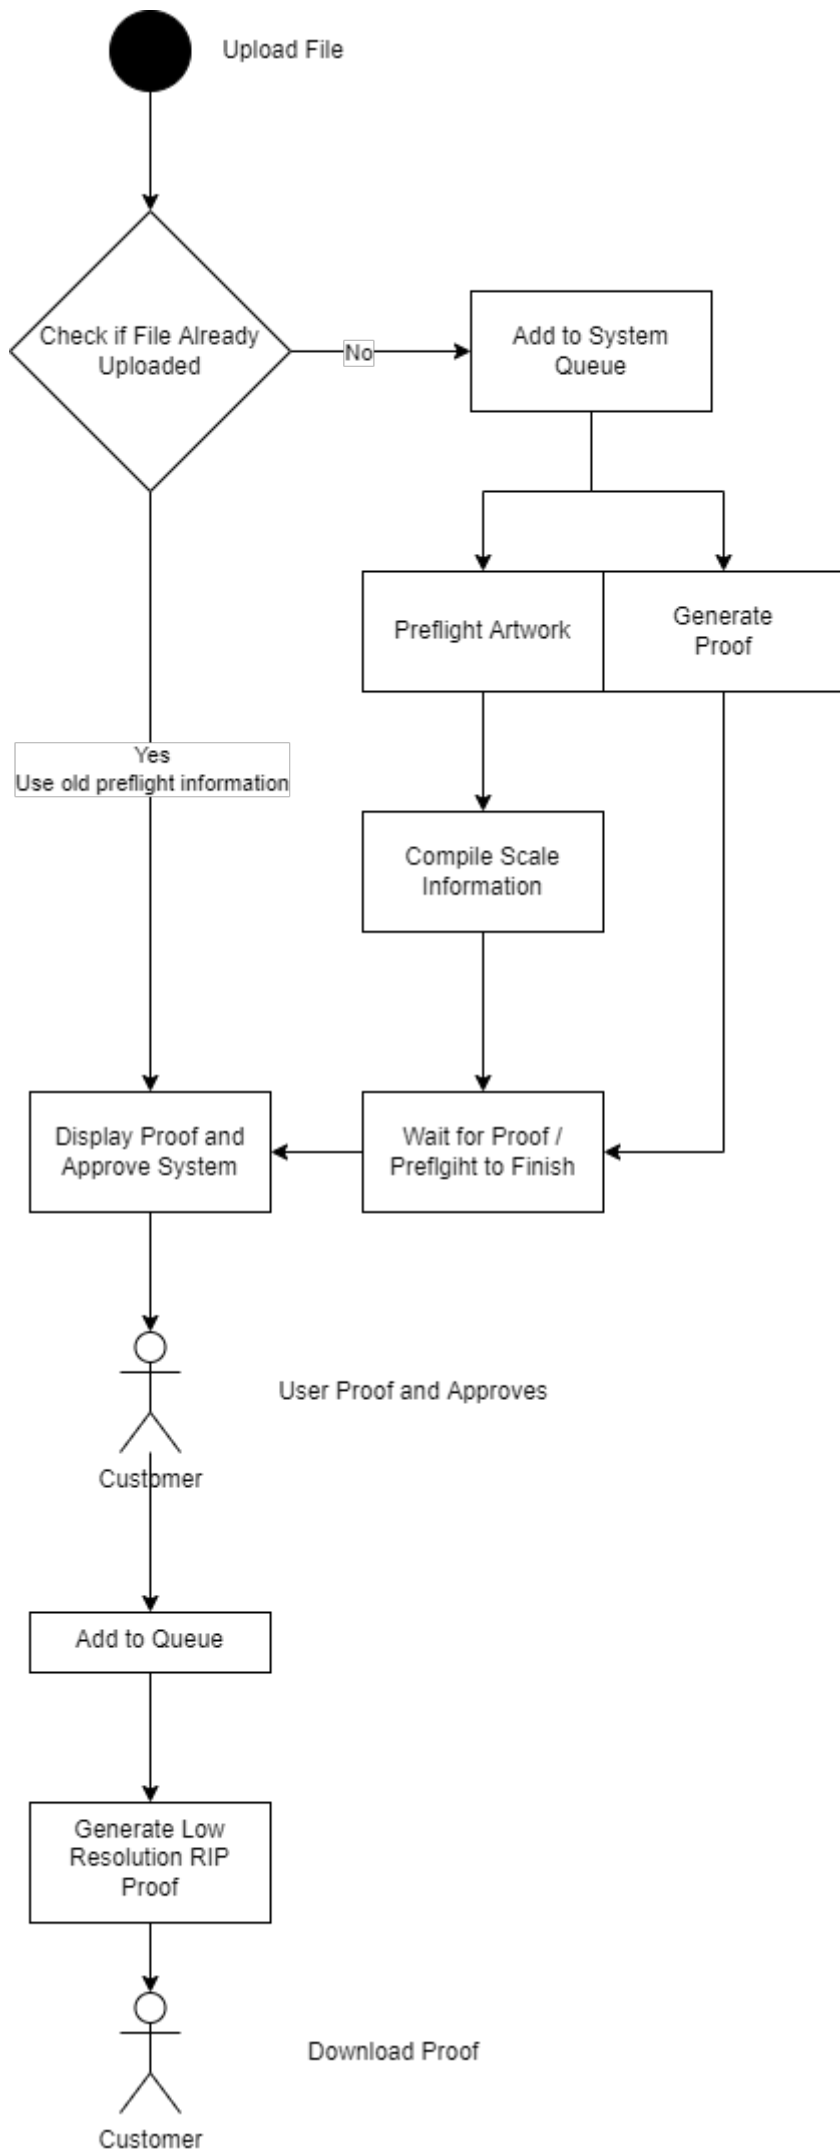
Upload File

Check if File Already Uploaded

No

Add to System Queue

Preflight Artwork

Generate Proof

Yes
Use old preflight information

Compile Scale Information

Display Proof and Approve System

Wait for Proof / Preflgiht to Finish

User Proof and Approves

Customer

Add to Queue

Generate Low Resolution RIP Proof

Download Proof

Customer